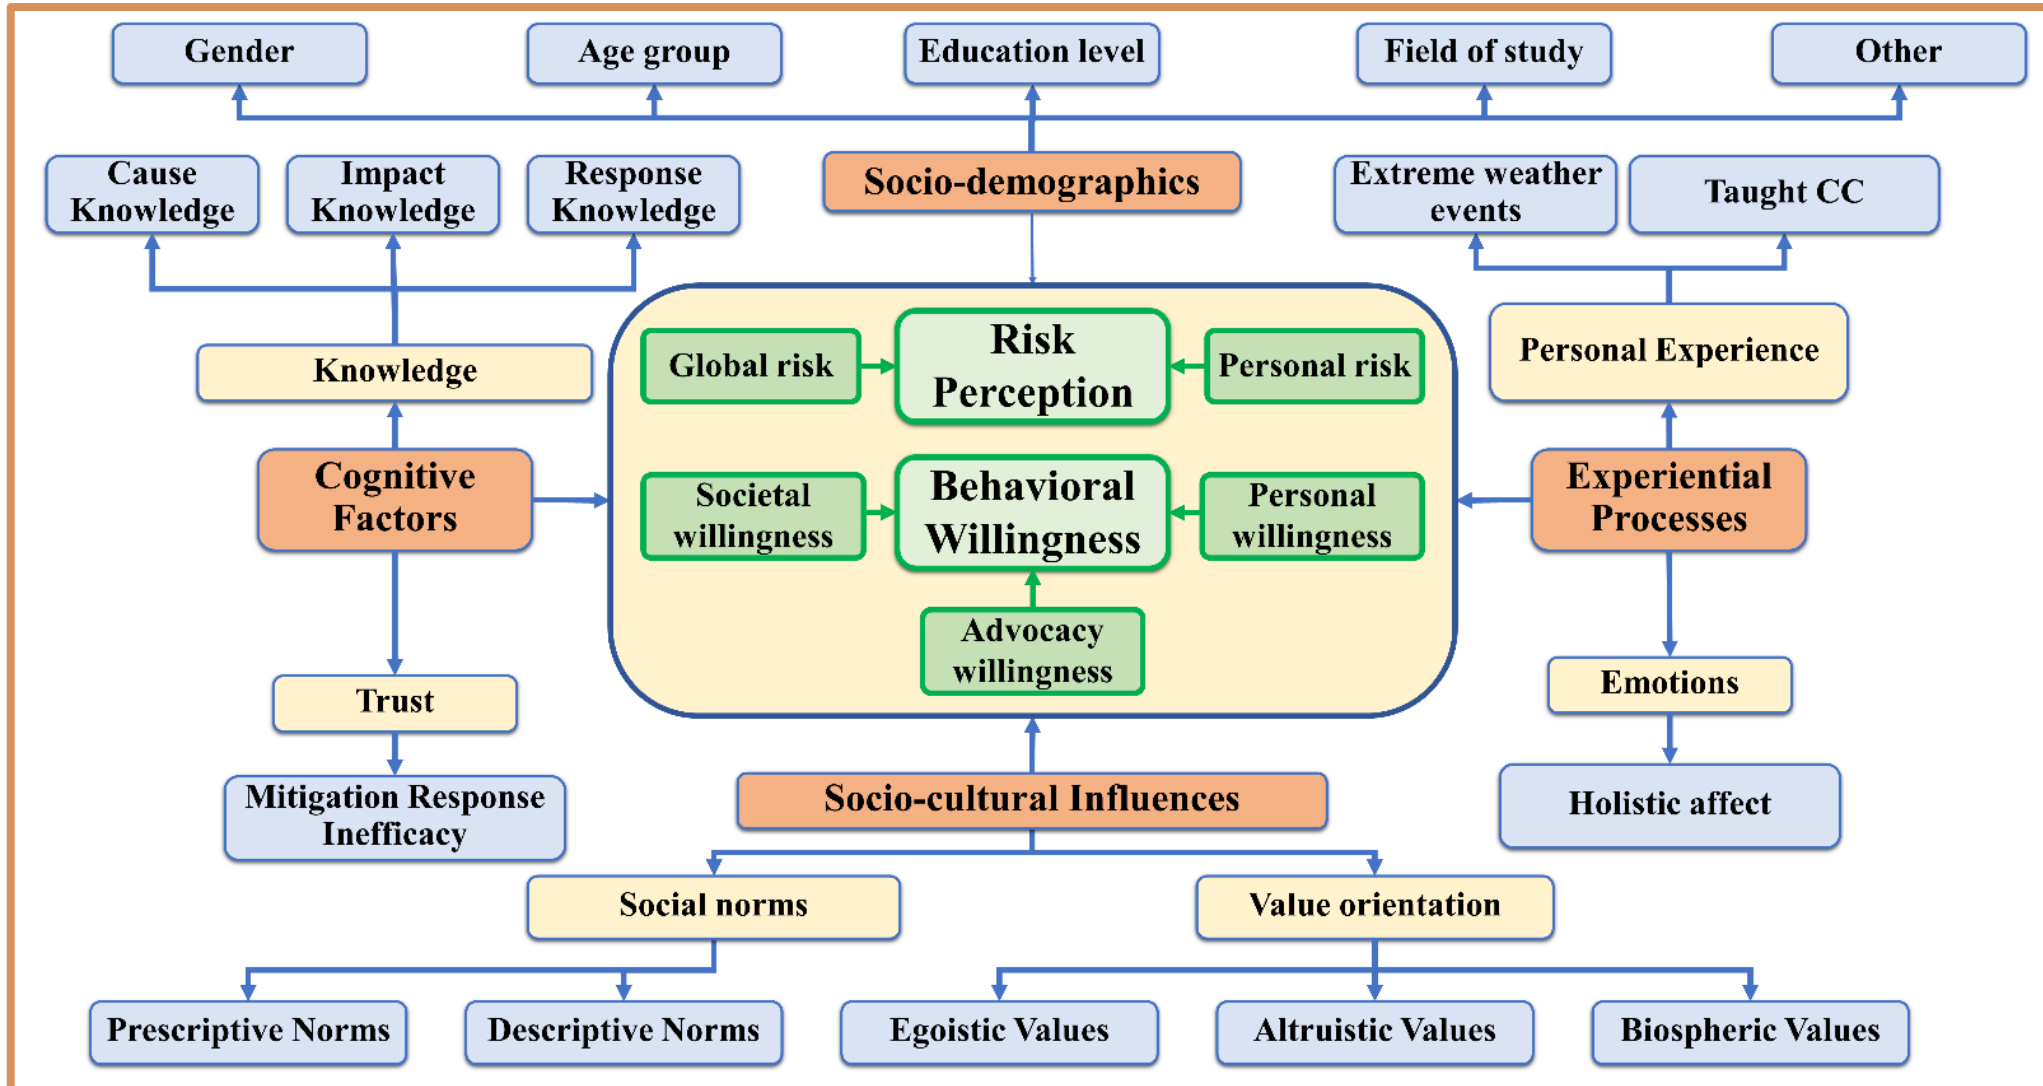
Gender

Age group

Education level

Field of study

Other

Cause Knowledge

Impact Knowledge

Response Knowledge

Socio-demographics

Extreme weather events

Taught CC

Knowledge

Global risk

Risk Perception

Personal risk

Personal Experience

Cognitive Factors

Societal willingness

Behavioral Willingness

Personal willingness

Experiential Processes

Advocacy willingness

Emotions

Trust

Mitigation Response Inefficacy

Socio-cultural Influences

Holistic affect

Social norms

Value orientation

Prescriptive Norms

Descriptive Norms

Egoistic Values

Altruistic Values

Biospheric Values